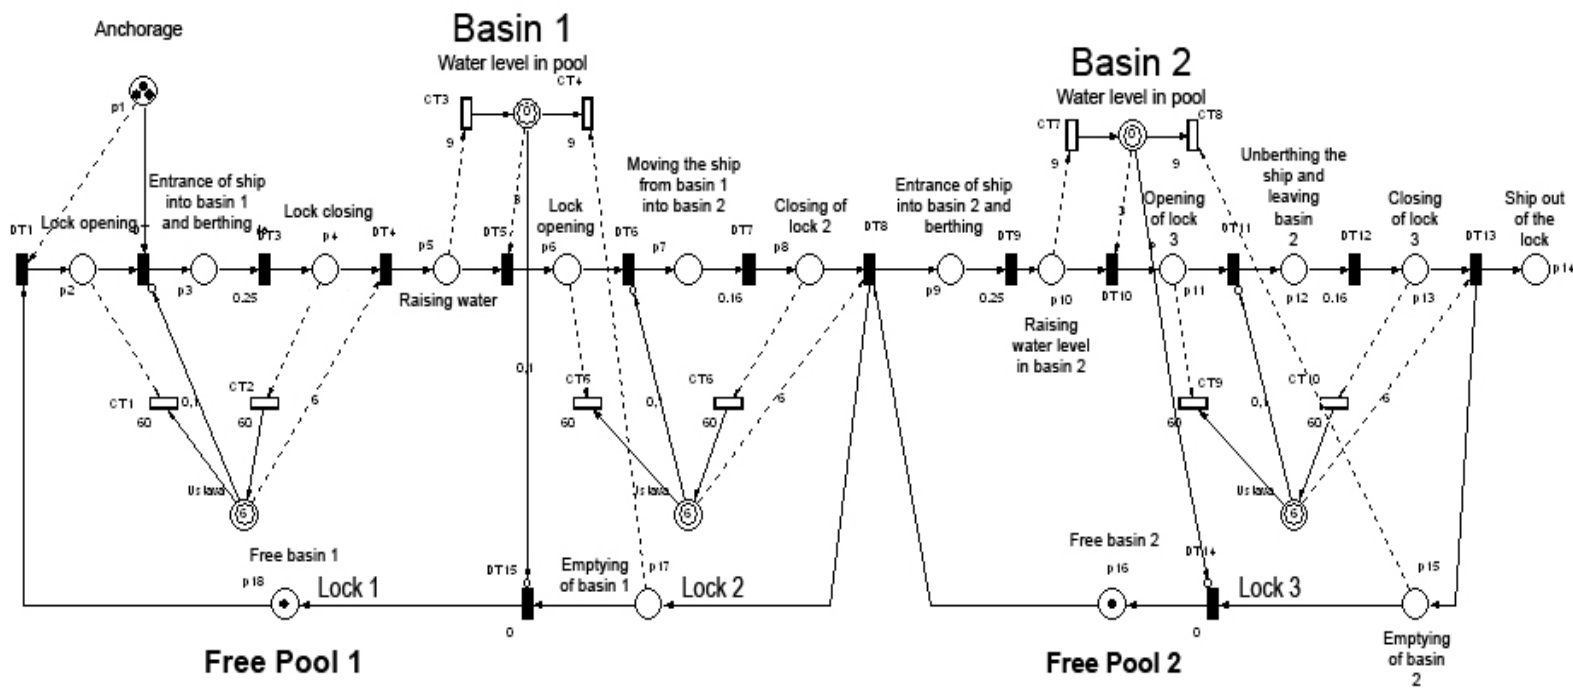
Anchorage

p1

Basin 1

Water level in pool

CT3

CT4

9

9

Basin 2

Water level in pool

CT7

CT8

9

9

Entrance of ship into basin 1 and berthing

Lock opening

Lock closing

DT1

DT3

p4

DT4

p5

DT5

8

Lock opening

p6

DT6

Moving the ship from basin 1 into basin 2

p7

DT7

Closing of lock 2

p8

DT8

Entrance of ship into basin 2 and berthing

DT9

3

Opening of lock 3

DT11

Unberthing the ship and leaving basin 2

DT12

Closing of lock 3

DT13

Ship out of the lock

p14

p2

p3

0.25

Raising water

0.16

p9

0.25

p10

DT10

p11

p12

0.16

p13

Raising water level in basin 2

0,1

CT1

0,1

CT2

6

60

60

CT6

CT6

0,1

6

60

60

CT9

CT10

0,1

6

60

60

Us kasa

Us kasa

Us kasa

Free basin 1

p18

Lock 1

DT15

0

Emptying of basin 1

p17

Lock 2

Free basin 2

p16

DT14

Lock 3

0

p15

Emptying of basin 2

Free Pool 1

Free Pool 2